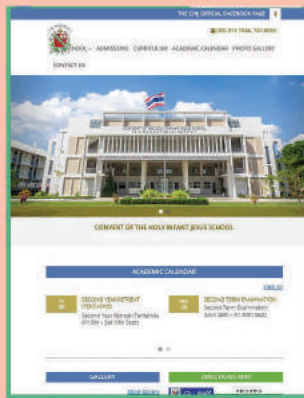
THE CHIJ OFFICIAL FACEBOOK PAGE

SCHOOL • ADMISSIONS CURRICULUM ACADEMIC CALENDAR PHOTO GALLERY

CONTACT US

CONVENT OF THE HOLY INFANT JESUS SCHOOL

ACADEMIC CALENDAR

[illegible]

SECOND YEAR RETREAT (TENTATIVE)

Second Year Retreat (Tentative) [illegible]

SECOND TERM EXAMINATION

Second Term Examination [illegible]

GALLERY

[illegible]

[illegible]